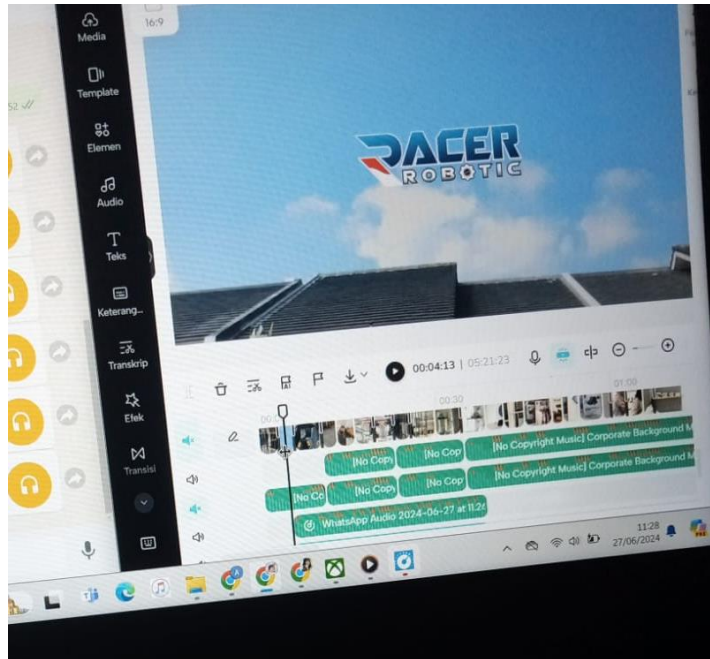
Media
Template
Elemen
Audio
Teks
Keterang...
Transkrip
Efek
Transisi
16:9
52
RACER
ROBOTIC
00:04:13 | 05:21:23
00:30
01:00
[No Copyright Music] Corporate Background M
[No Cop
[No Cop
[No Copyright Music] Corporate Background M
[No Co
[No Cop
[No Cop
WhatsApp Audio 2024-06-27 at 11.2
11:28
27/06/2024